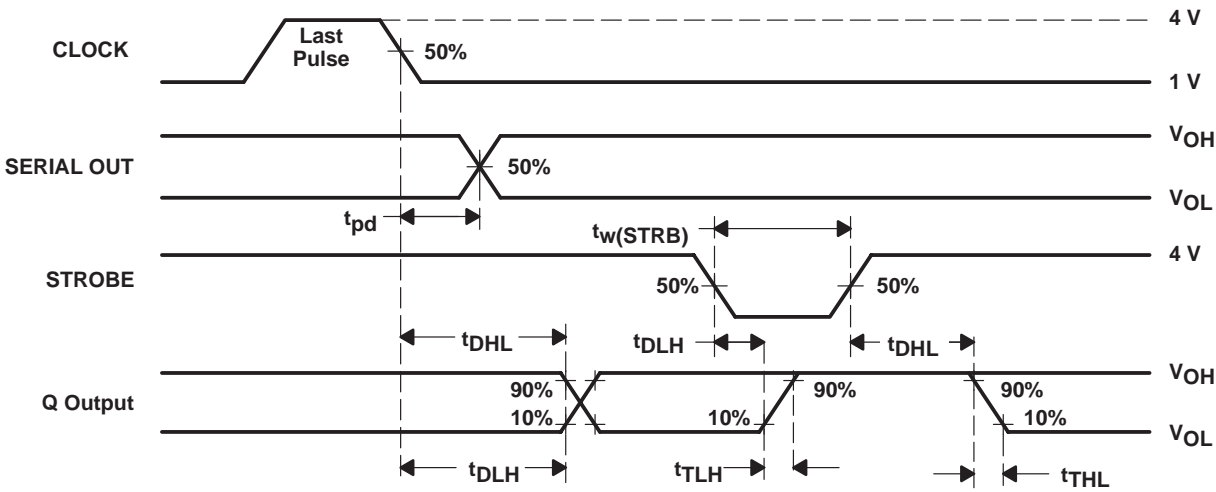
CLOCK

Last Pulse

50%

4 V

1 V

SERIAL OUT

50%

$V_{OH}$

$V_{OL}$

$t_{pd}$

$t_{w(STRB)}$

STROBE

4 V

50%

50%

$t_{DHL}$

$t_{DLH}$

$t_{DHL}$

Q Output

90%

10%

10%

90%

90%

10%

$V_{OH}$

$V_{OL}$

$t_{DLH}$

$t_{TLH}$

$t_{THL}$